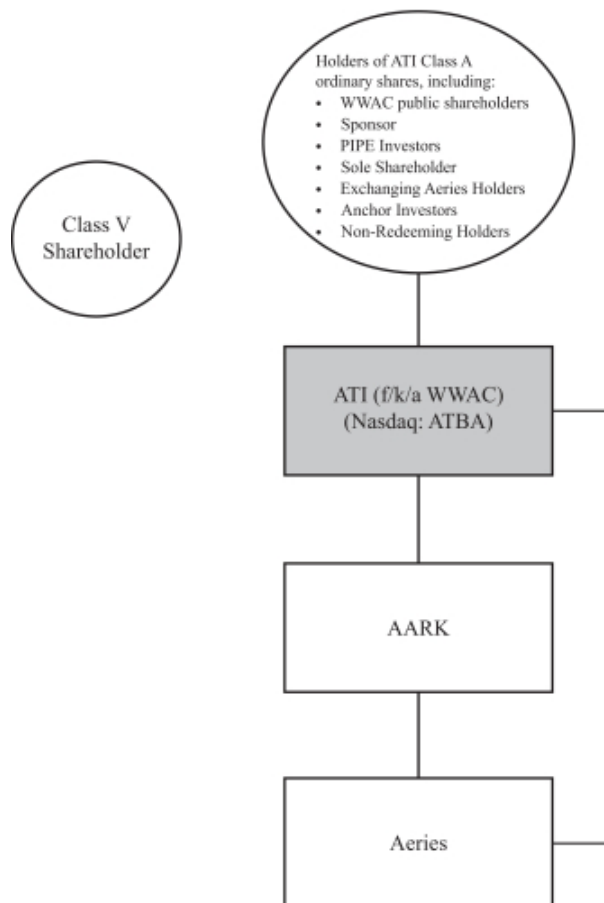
Class V Shareholder

Holders of ATI Class A ordinary shares, including:
• WWAC public shareholders
• Sponsor
• PIPE Investors
• Sole Shareholder
• Exchanging Aeries Holders
• Anchor Investors
• Non-Redeeming Holders

ATI (f/k/a WWAC)
(Nasdaq: ATBA)

AARK

Aeries